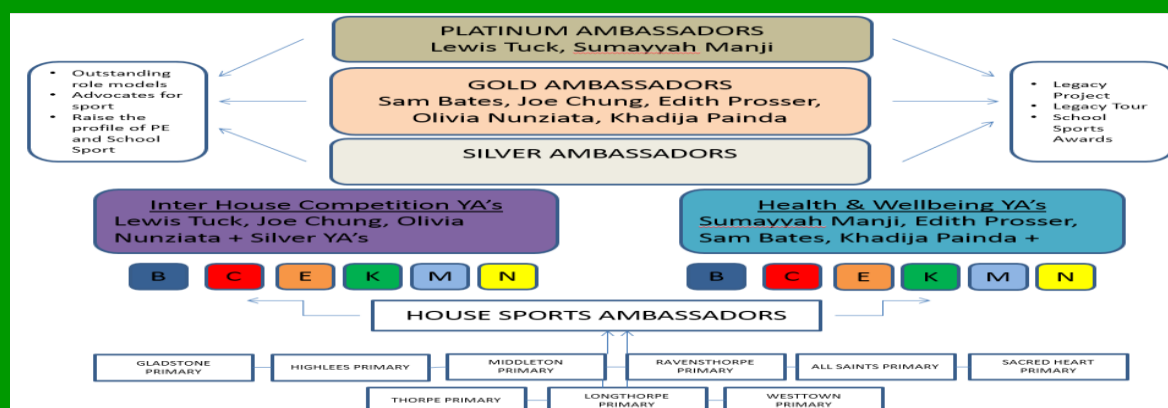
PLATINUM AMBASSADORS
Lewis Tuck, Sumayyah Manji

- Outstanding role models
- Advocates for sport
- Raise the profile of PE and School Sport

GOLD AMBASSADORS
Sam Bates, Joe Chung, Edith Prosser, Olivia Nunziata, Khadija Painda

- Legacy Project
- Legacy Tour
- School Sports Awards

SILVER AMBASSADORS

Inter House Competition YA's
Lewis Tuck, Joe Chung, Olivia Nunziata + Silver YA's

Health & Wellbeing YA's
Sumayyah Manji, Edith Prosser, Sam Bates, Khadija Painda +

B C E K M N

B C E K M N

HOUSE SPORTS AMBASSADORS

GLADSTONE PRIMARY
HIGHLEES PRIMARY
MIDDLETON PRIMARY
RAVENSTHORPE PRIMARY
ALL SAINTS PRIMARY
SACRED HEART PRIMARY
THORPE PRIMARY
LONGTHORPE PRIMARY
WESTTOWN PRIMARY